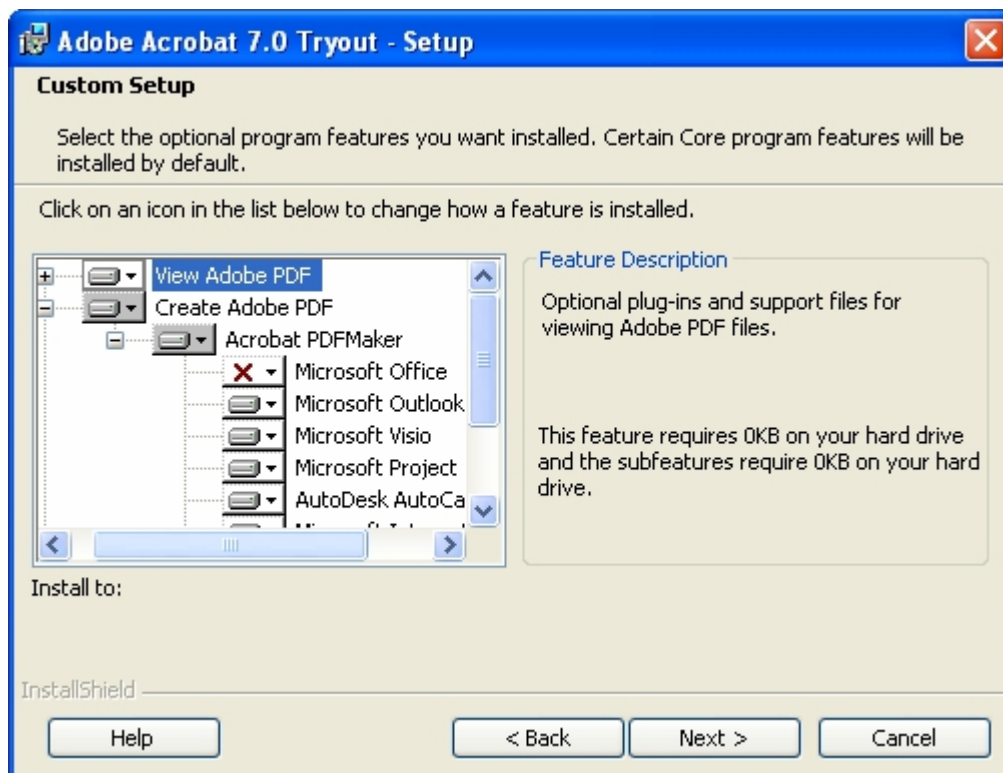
Adobe Acrobat 7.0 Tryout - Setup

Custom Setup

Select the optional program features you want installed. Certain Core program features will be installed by default.

Click on an icon in the list below to change how a feature is installed.

View Adobe PDF
Create Adobe PDF
Acrobat PDFMaker
Microsoft Office
Microsoft Outlook
Microsoft Visio
Microsoft Project
AutoDesk AutoCa
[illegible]

Feature Description

Optional plug-ins and support files for viewing Adobe PDF files.

This feature requires 0KB on your hard drive and the subfeatures require 0KB on your hard drive.

Install to:

InstallShield

Help

< Back

Next >

Cancel